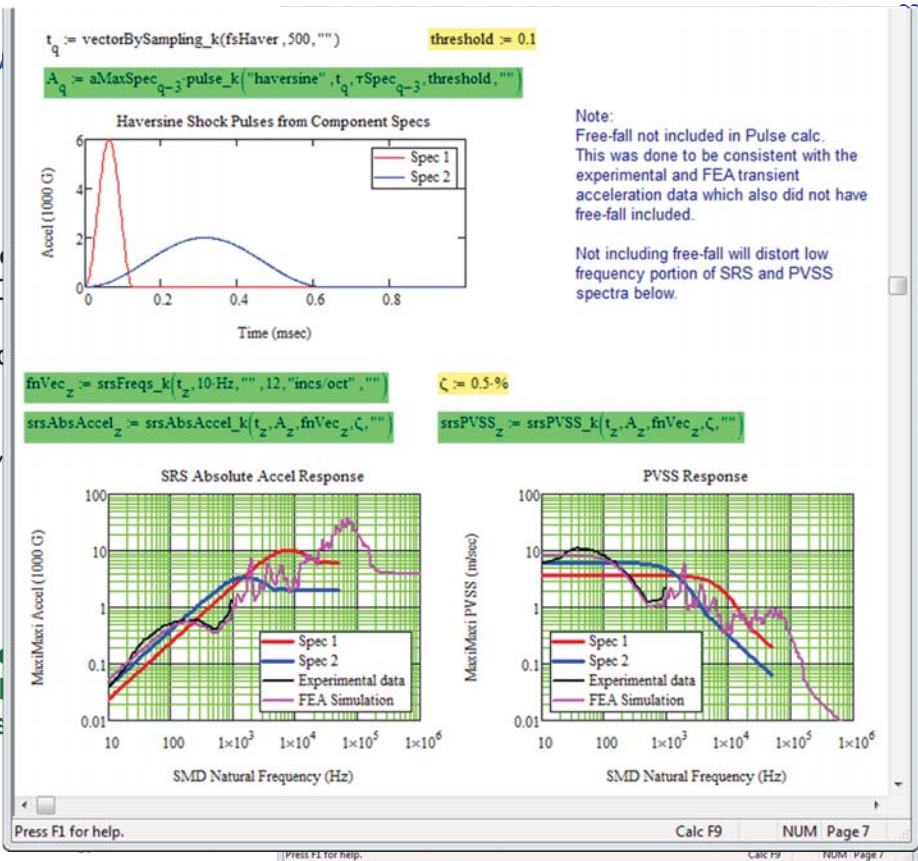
$t_q := \text{vectorBySampling\_k}(\text{fsHaver}, 500, \text{""})$

threshold := 0.1

$A_q := \text{aMaxSpec}_{q-3} \cdot \text{pulse\_k}(\text{"haversine"}, t_q, \tau\text{Spec}_{q-3}, \text{threshold}, \text{""})$

Haversine Shock Pulses from Component Specs

Spec 1
Spec 2

Accel (1000 G)

6
4
2
0

0
0.2
0.4
0.6
0.8

Time (msec)

Note:
Free-fall not included in Pulse calc. This was done to be consistent with the experimental and FEA transient acceleration data which also did not have free-fall included.

Not including free-fall will distort low frequency portion of SRS and PVSS spectra below.

$\text{fnVec}_z := \text{srsFreqs\_k}(t_z, 10\cdot\text{Hz}, \text{""}, 12, \text{"incs/oct"}, \text{""})$

$\zeta := 0.5\cdot\%$

$\text{srsAbsAccel}_z := \text{srsAbsAccel\_k}(t_z, A_z, \text{fnVec}_z, \zeta, \text{""})$

$\text{srsPVSS}_z := \text{srsPVSS\_k}(t_z, A_z, \text{fnVec}_z, \zeta, \text{""})$

SRS Absolute Accel Response

MaxiMaxi Accel (1000 G)

100
10
1
0.1
0.01

10
100
$1\times10^3$
$1\times10^4$
$1\times10^5$
$1\times10^6$

SMD Natural Frequency (Hz)

Spec 1
Spec 2
Experimental data
FEA Simulation

PVSS Response

MaxiMaxi PVSS (m/sec)

100
10
1
0.1
0.01

10
100
$1\times10^3$
$1\times10^4$
$1\times10^5$
$1\times10^6$

SMD Natural Frequency (Hz)

Spec 1
Spec 2
Experimental data
FEA Simulation

Press F1 for help.
Calc F9
NUM
Page 7